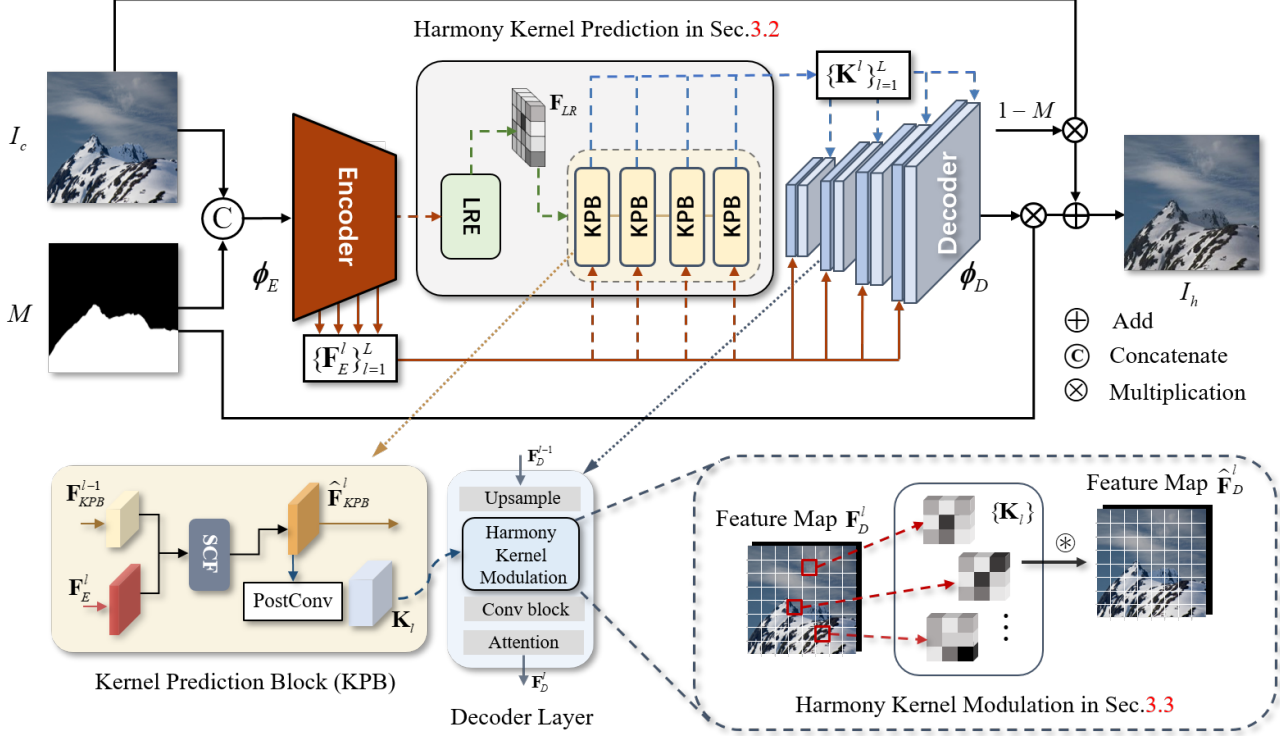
Harmony Kernel Prediction in Sec.3.2

$\{\mathbf{K}^l\}_{l=1}^L$

$\mathbf{F}_{LR}$

$I_c$

$1-M$

C

Encoder

LRE

KPB

KPB

KPB

KPB

Decoder

$\phi_E$

$\phi_D$

$I_h$

$M$

$\{\mathbf{F}_E^l\}_{l=1}^L$

Add

C Concatenate

Multiplication

$\mathbf{F}_{KPB}^{l-1}$

$\hat{\mathbf{F}}_{KPB}^l$

SCF

$\mathbf{F}_E^l$

PostConv

$\mathbf{K}_l$

Kernel Prediction Block (KPB)

$\mathbf{F}_D^{l-1}$

Upsample

Harmony Kernel Modulation

Conv block

Attention

$\mathbf{F}_D^l$

Decoder Layer

Feature Map $\mathbf{F}_D^l$

$\{\mathbf{K}_l\}$

Feature Map $\hat{\mathbf{F}}_D^l$

$\circledast$

Harmony Kernel Modulation in Sec.3.3